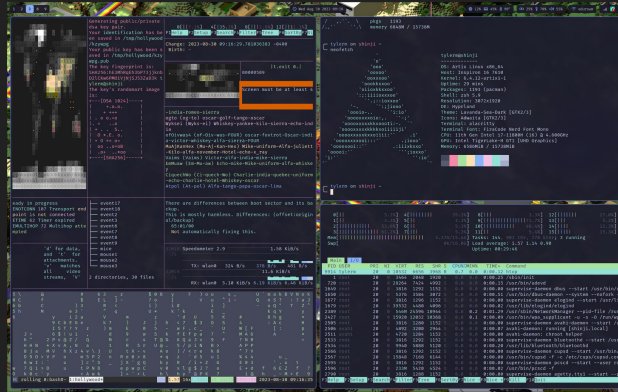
Generating public/private rsa key pair.
Your identification has been saved in /tmp/ssh-keygen
Your public key has been saved in /tmp/keymap
The key fingerprint is:
The key's randomart image is:
+---[RSA 3072]----+
+----[SHA256]-----+

Change: 2023-08-20

Screen must be at least

india-romeo-sierra

There are differences between boot sector and its backup.
This is mostly harmless. Differences:
Not automatically fixing this.

Speedometer 2.9

TX: wlan0
RX: wlan0

tylaro on shinji ~
neofetch

tylaro@shinji
OS: Artix Linux x86_64
Host: Inspiron 16 7630
Kernel: 6.4.12-artix1-1
Uptime: 19 mins
Packages: 1383 (pacman)
Shell: zsh 5.9
Resolution: 3072x1920
DE: Hyprland
Theme: Lavanda-Sea-Dark [GTK2/3]
Icons: Adwaita [GTK2/3]
Terminal: alacritty
Terminal Font: FiraCode Nerd Font Mono
CPU: 13th Gen Intel i7-13700H (20) @ 4.900GHz
GPU: Intel Raptor Lake-P [Iris Xe Graphics]
Memory: 3440MiB / 15730MiB

tylaro on shinji ~

Tasks: 63, 277 thr; 1 running
Load average: 1.57 1.14 0.98
Uptime: 00:19:07

Main I/O
PID USER PRI NI VIRT RES SHR S CPU% MEM% TIME+ Command
/sbin/init
/usr/bin/dbus-daemon
/usr/bin/NetworkManager
/usr/bin/pipewire

event17
event1
event2
event3
event4
event5
event6
event7
event8
event9
mice
mouse1
mouse2
2 directories, 30 files

pkgs 1383
memory 3440M / 15730M

Help Setup Search Filter Tree SortBy Nice - Nice + Kill Quit

2023-08-20